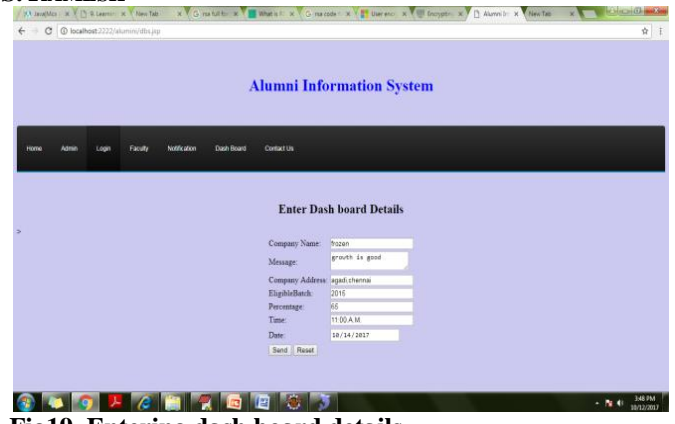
JavaMor | E-Learnin | New Tab | rsa full for | What is R | rsa code | User enc | Encrypting | Alumni Inf | New Tab

localhost:2222/alumini/dbs.jsp

Alumni Information System

Home Admin Login Faculty Notification Dash Board Contact Us

Enter Dash board Details

>

Company Name: frozen

Message: growth is good

Company Address: agadi chennai

EligibleBatch: 2015

Percentage: 65

Time: 11:00 A.M.

Date: 10/14/2017

Send Reset

3:48 PM
10/12/2017

Fig10. Entering dash board details